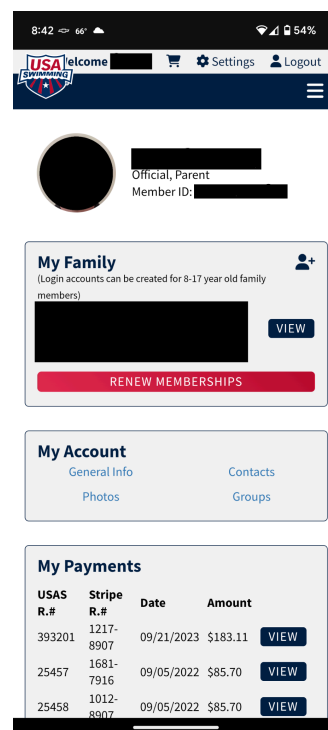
8:42 66° 54%

USA SWIMMING elcome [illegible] Settings Logout

Official, Parent
Member ID: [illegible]

My Family
(Login accounts can be created for 8-17 year old family members)

VIEW

RENEW MEMBERSHIPS

My Account
General Info
Contacts
Photos
Groups

My Payments

| USAS R.# | Stripe R.# | Date | Amount | |
|---|---|---|---|---|
| 393201 | 1217-8907 | 09/21/2023 | $183.11 | VIEW |
| 25457 | 1681-7916 | 09/05/2022 | $85.70 | VIEW |
| 25458 | 1012-8907 | 09/05/2022 | $85.70 | VIEW |